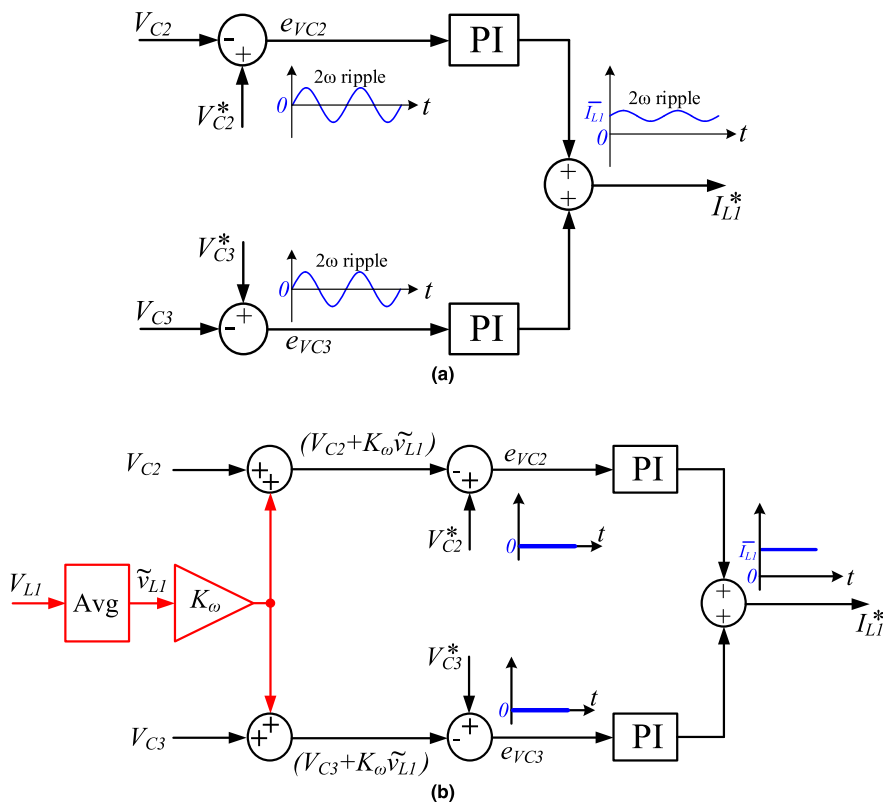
$V_{C2}$
-
+
$e_{VC2}$
PI
$V_{C2}^*$
2ω ripple
0
t
$\overline{I_{L1}}$
2ω ripple
0
t
+
+
$I_{L1}^*$
$V_{C3}^*$
2ω ripple
0
t
+
$V_{C3}$
-
$e_{VC3}$
PI
(a)

$V_{C2}$
+
+
$(V_{C2}+K_\omega\tilde{v}_{L1})$
-
+
$e_{VC2}$
PI
$V_{C2}^*$
0
t
$V_{L1}$
Avg
$\tilde{v}_{L1}$
$K_\omega$
$\overline{I_{L1}}$
0
t
+
+
$I_{L1}^*$
$V_{C3}^*$
0
t
$V_{C3}$
+
+
$(V_{C3}+K_\omega\tilde{v}_{L1})$
+
-
$e_{VC3}$
PI
(b)